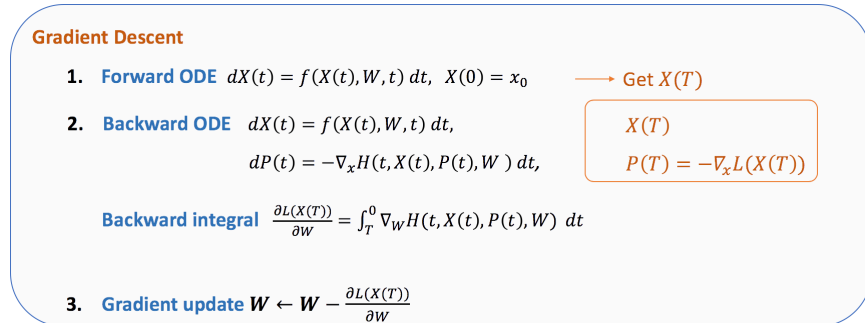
Gradient Descent

1. Forward ODE $dX(t) = f(X(t), W, t)\, dt,\;\; X(0) = x_0$ Get $X(T)$

2. Backward ODE $dX(t) = f(X(t), W, t)\, dt,$

$dP(t) = -\nabla_x H(t, X(t), P(t), W)\, dt,$

$X(T)$

$P(T) = -\nabla_x L(X(T))$

Backward integral $\frac{\partial L(X(T))}{\partial W} = \int_T^0 \nabla_W H(t, X(t), P(t), W)\; dt$

3. Gradient update $\boldsymbol{W} \leftarrow \boldsymbol{W} - \frac{\partial L(X(T))}{\partial W}$